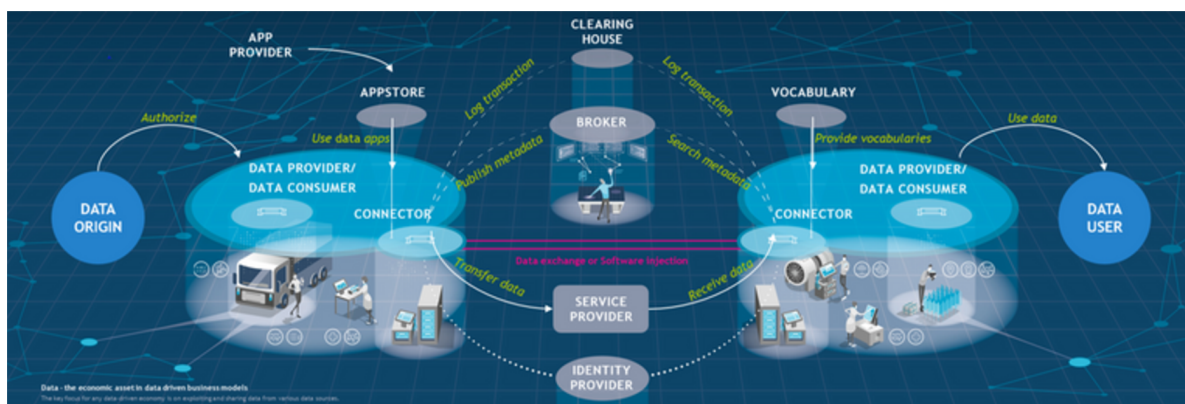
APP PROVIDER

CLEARING HOUSE

APPSTORE

Log transaction

Log transaction

VOCABULARY

Authorize

Use data apps

BROKER

Provide vocabularies

Use data

Publish metadata

Search metadata

DATA ORIGIN

DATA PROVIDER/ DATA CONSUMER

CONNECTOR

CONNECTOR

DATA PROVIDER/ DATA CONSUMER

DATA USER

Data exchange or Software Injection

Transfer data

Receive data

SERVICE PROVIDER

IDENTITY PROVIDER

Data - the economic asset in data driven business models

The key focus for any data-driven economy is on exploiting and sharing data from various data sources.